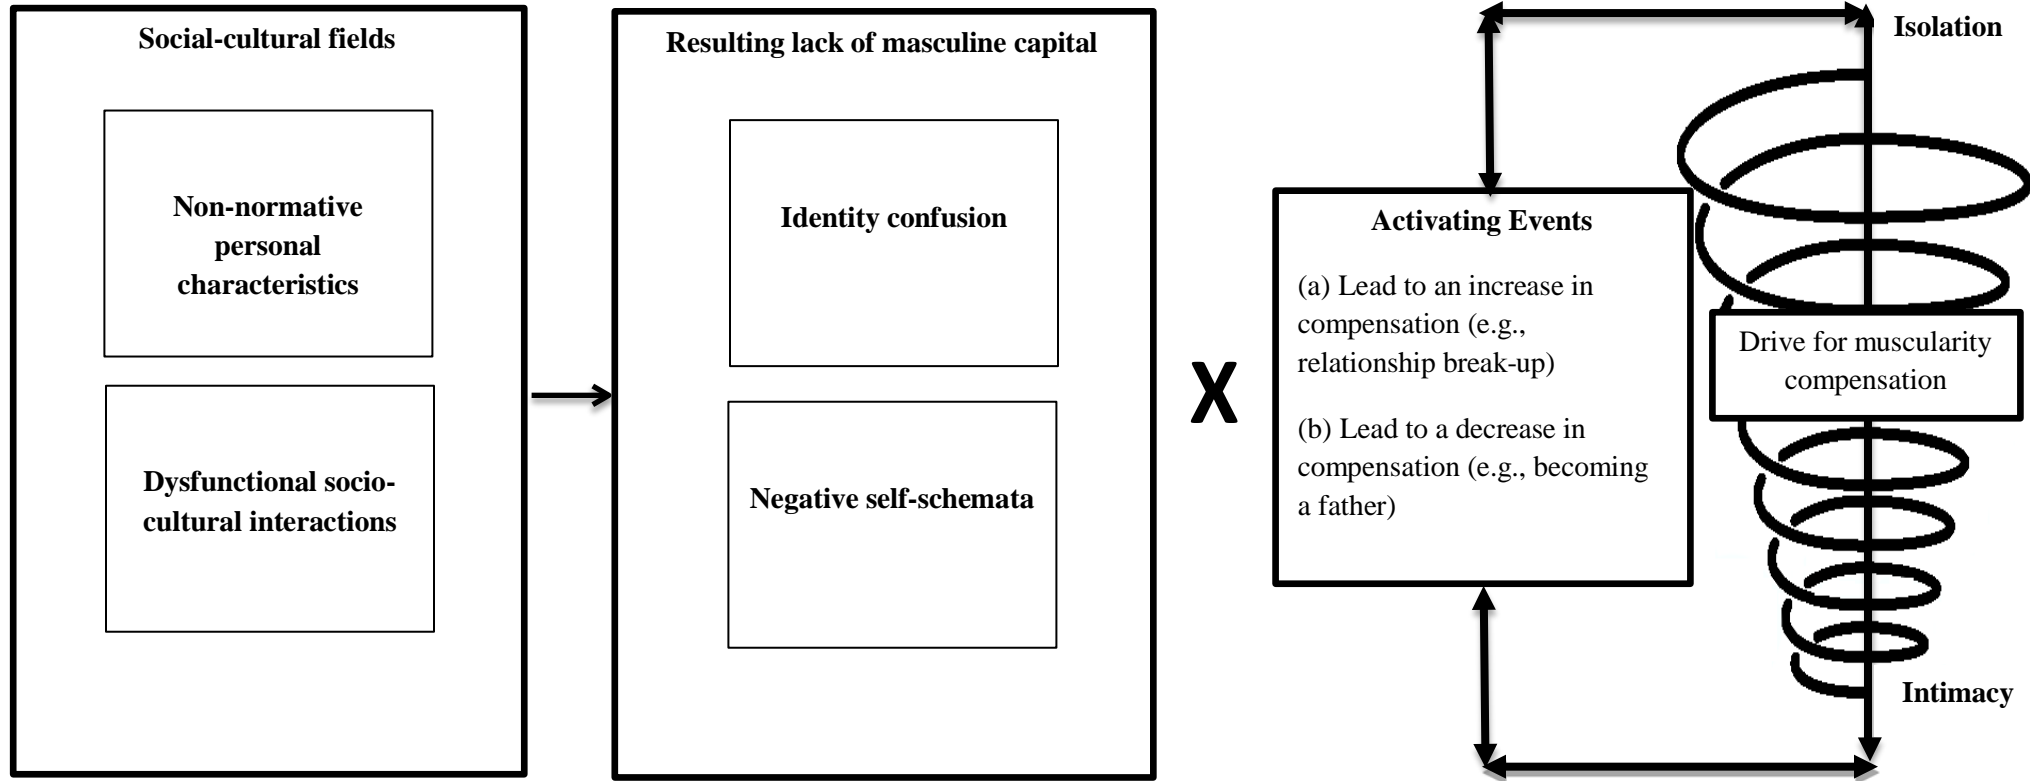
Social-cultural fields

Non-normative personal characteristics

Dysfunctional socio-cultural interactions

Resulting lack of masculine capital

Identity confusion

Negative self-schemata

X

Activating Events

(a) Lead to an increase in compensation (e.g., relationship break-up)

(b) Lead to a decrease in compensation (e.g., becoming a father)

Isolation

Drive for muscularity compensation

Intimacy